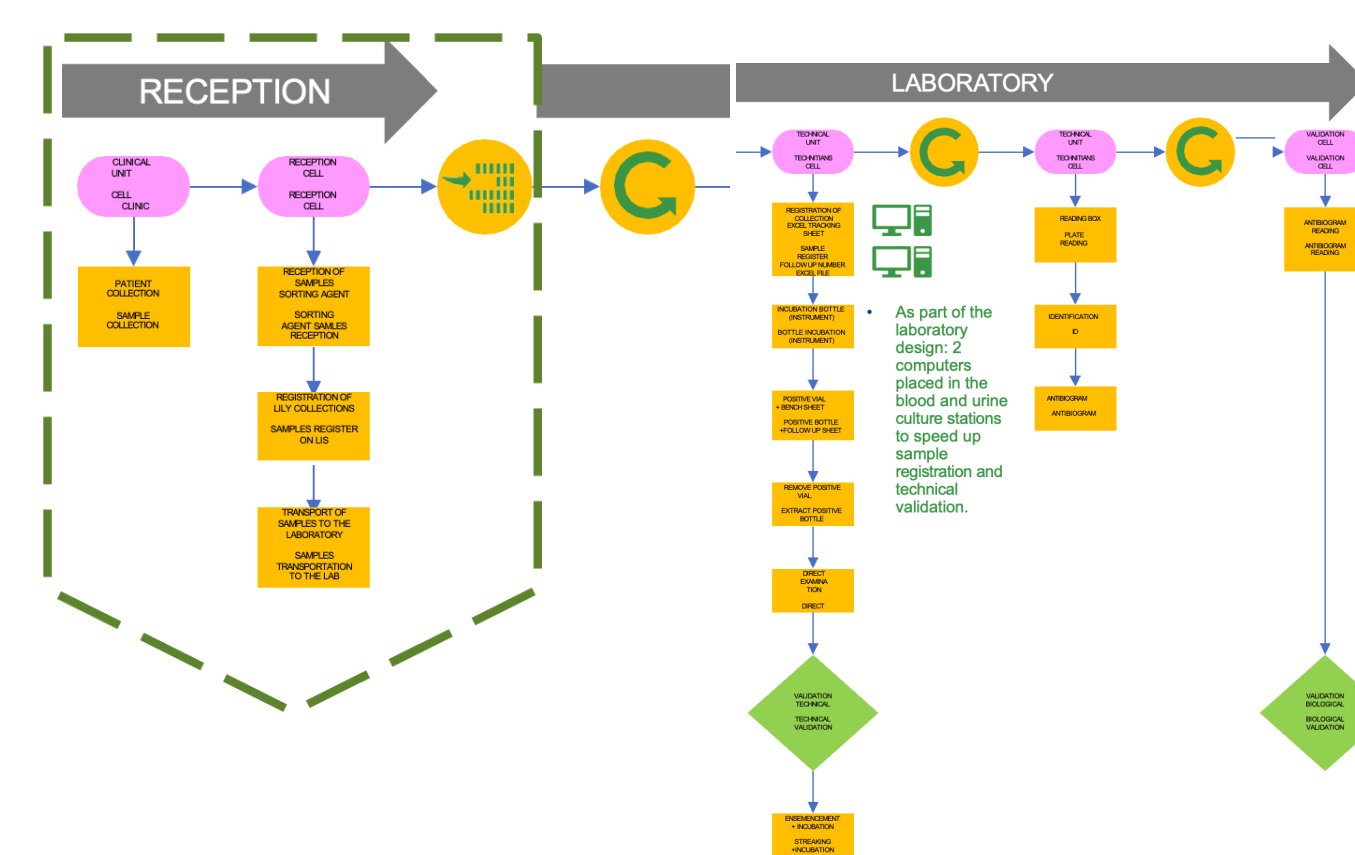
RECEPTION

LABORATORY

CLINICAL UNIT

CELL CLINIC

RECEPTION CELL

RECEPTION CELL

PATIENT COLLECTION

SAMPLE COLLECTION

RECEPTION OF SAMPLES SORTING AGENT

SORTING AGENT SAMLES RECEPTION

REGISTRATION OF LILY COLLECTIONS

SAMPLES REGISTER ON LIS

TRANSPORT OF SAMPLES TO THE LABORATORY

SAMPLES TRANSPORTATION TO THE LAB

TECHNICAL UNIT

TECHNITIANS CELL

REGISTRATION OF COLLECTION EXCEL TRACKING SHEET

SAMPLE REGISTER FOLLOW UP NUMBER EXCEL FILE

INCUBATION BOTTLE (INSTRUMENT)

BOTTLE INCUBATION (INSTRUMENT)

POSITIVE VIAL + BENCH SHEET

POSITIVE BOTTLE +FOLLOW UP SHEET

REMOVE POSITIVE VIAL

EXTRACT POSITIVE BOTTLE

DIRECT EXAMINA TION

DIRECT

VALIDATION TECHNICAL

TECHNICAL VALIDATION

ENSEMENCEMENT + INCUBATION

STREAKING +INCUBATION

• As part of the laboratory design: 2 computers placed in the blood and urine culture stations to speed up sample registration and technical validation.

TECHNICAL UNIT

TECHNITIANS CELL

READING BOX

PLATE READING

IDENTIFICATION

ID

ANTIBIOGRAM

ANTIBIOGRAM

VALIDATION CELL

VALIDATION CELL

ANTIBIOGRAM READING

ANTIBIOGRAM READING

VALIDATION BIOLOGICAL

BIOLOGICAL VALIDATION